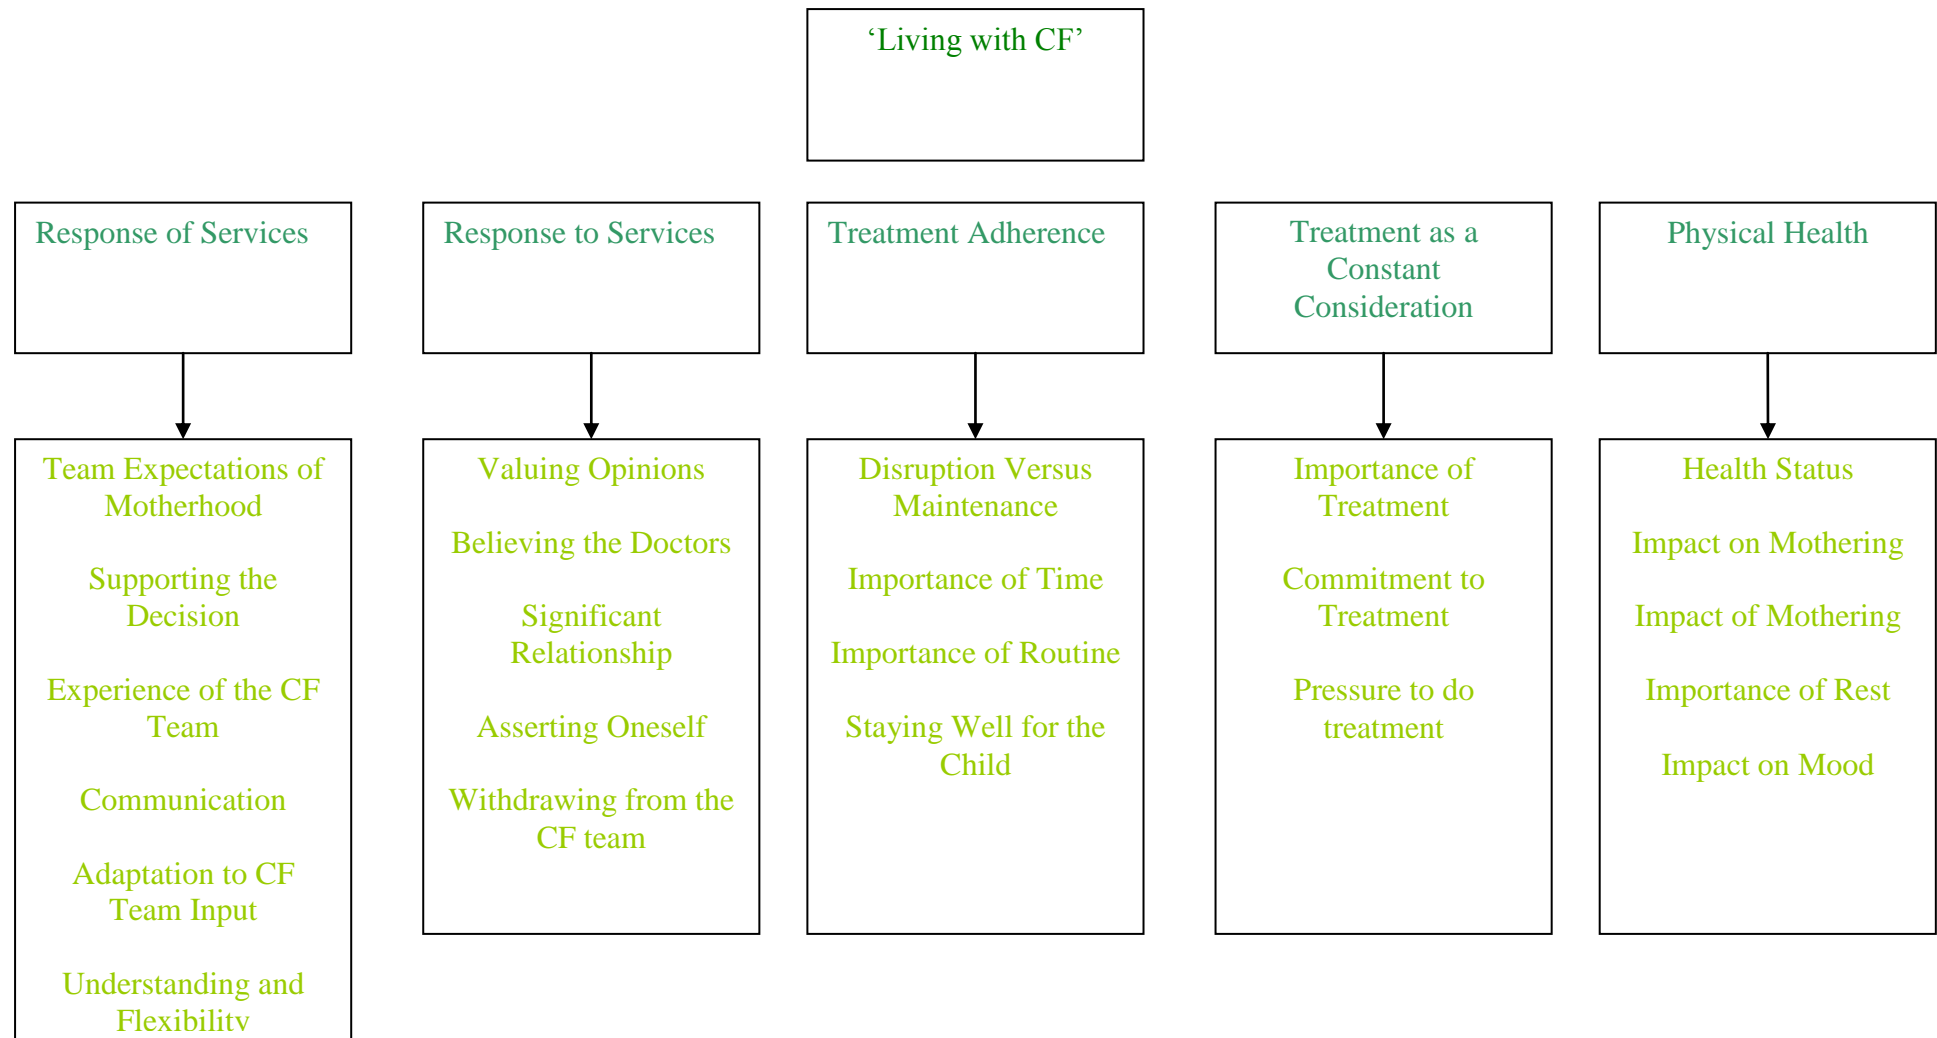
‘Living with CF’

Response of Services

Team Expectations of Motherhood

Supporting the Decision

Experience of the CF Team

Communication

Adaptation to CF Team Input

Understanding and Flexibility

Response to Services

Valuing Opinions

Believing the Doctors

Significant Relationship

Asserting Oneself

Withdrawing from the CF team

Treatment Adherence

Disruption Versus Maintenance

Importance of Time

Importance of Routine

Staying Well for the Child

Treatment as a Constant Consideration

Importance of Treatment

Commitment to Treatment

Pressure to do treatment

Physical Health

Health Status

Impact on Mothering

Impact of Mothering

Importance of Rest

Impact on Mood